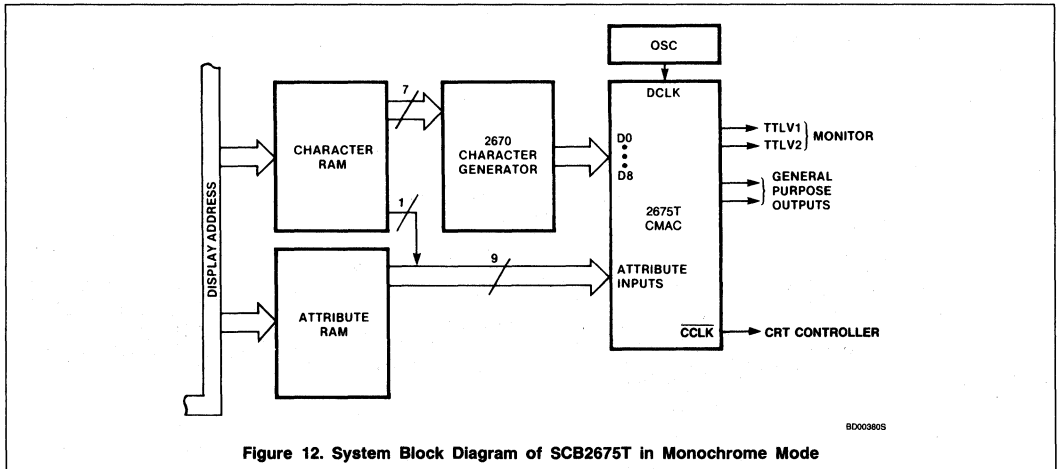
OSC

DCLK

DISPLAY ADDRESS

CHARACTER RAM

7

2670 CHARACTER GENERATOR

D0
D8

TTLV1
TTLV2
MONITOR

GENERAL PURPOSE OUTPUTS

2675T CMAC

1

9

ATTRIBUTE RAM

ATTRIBUTE INPUTS

$\overline{CCLK}$

CRT CONTROLLER

BD00380S

Figure 12. System Block Diagram of SCB2675T in Monochrome Mode